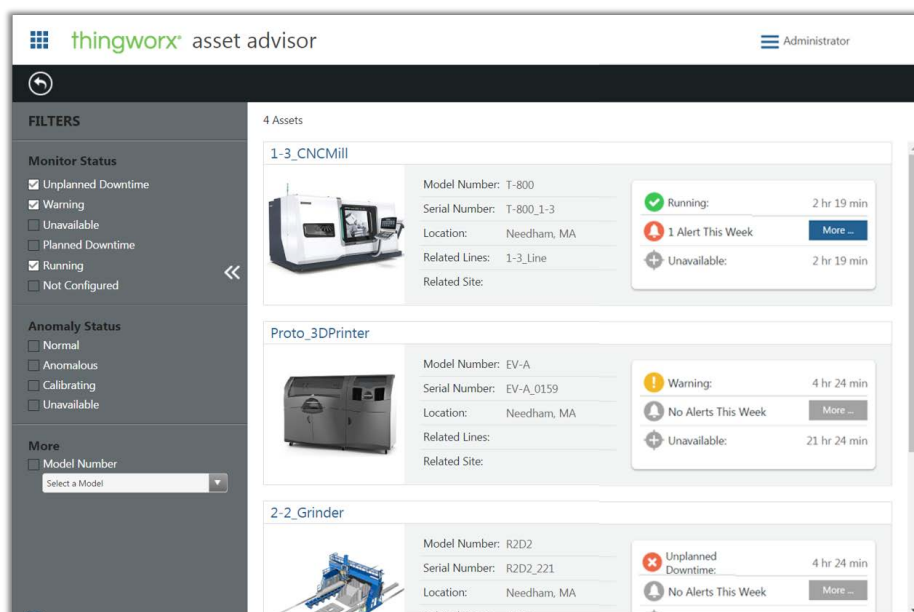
thingworx® asset advisor

Administrator

FILTERS

Monitor Status
☑ Unplanned Downtime
☑ Warning
☐ Unavailable
☐ Planned Downtime
☑ Running
☐ Not Configured

«

Anomaly Status
☐ Normal
☐ Anomalous
☐ Calibrating
☐ Unavailable

More
☐ Model Number
Select a Model

4 Assets

1-3_CNCMill

Model Number: T-800
Serial Number: T-800_1-3
Location: Needham, MA
Related Lines: 1-3_Line
Related Site:

Running: 2 hr 19 min
1 Alert This Week More ...
Unavailable: 2 hr 19 min

Proto_3DPrinter

Model Number: EV-A
Serial Number: EV-A_0159
Location: Needham, MA
Related Lines:
Related Site:

Warning: 4 hr 24 min
No Alerts This Week More ...
Unavailable: 21 hr 24 min

2-2_Grinder

Model Number: R2D2
Serial Number: R2D2_221
Location: Needham, MA

Unplanned Downtime: 4 hr 24 min
No Alerts This Week More ...